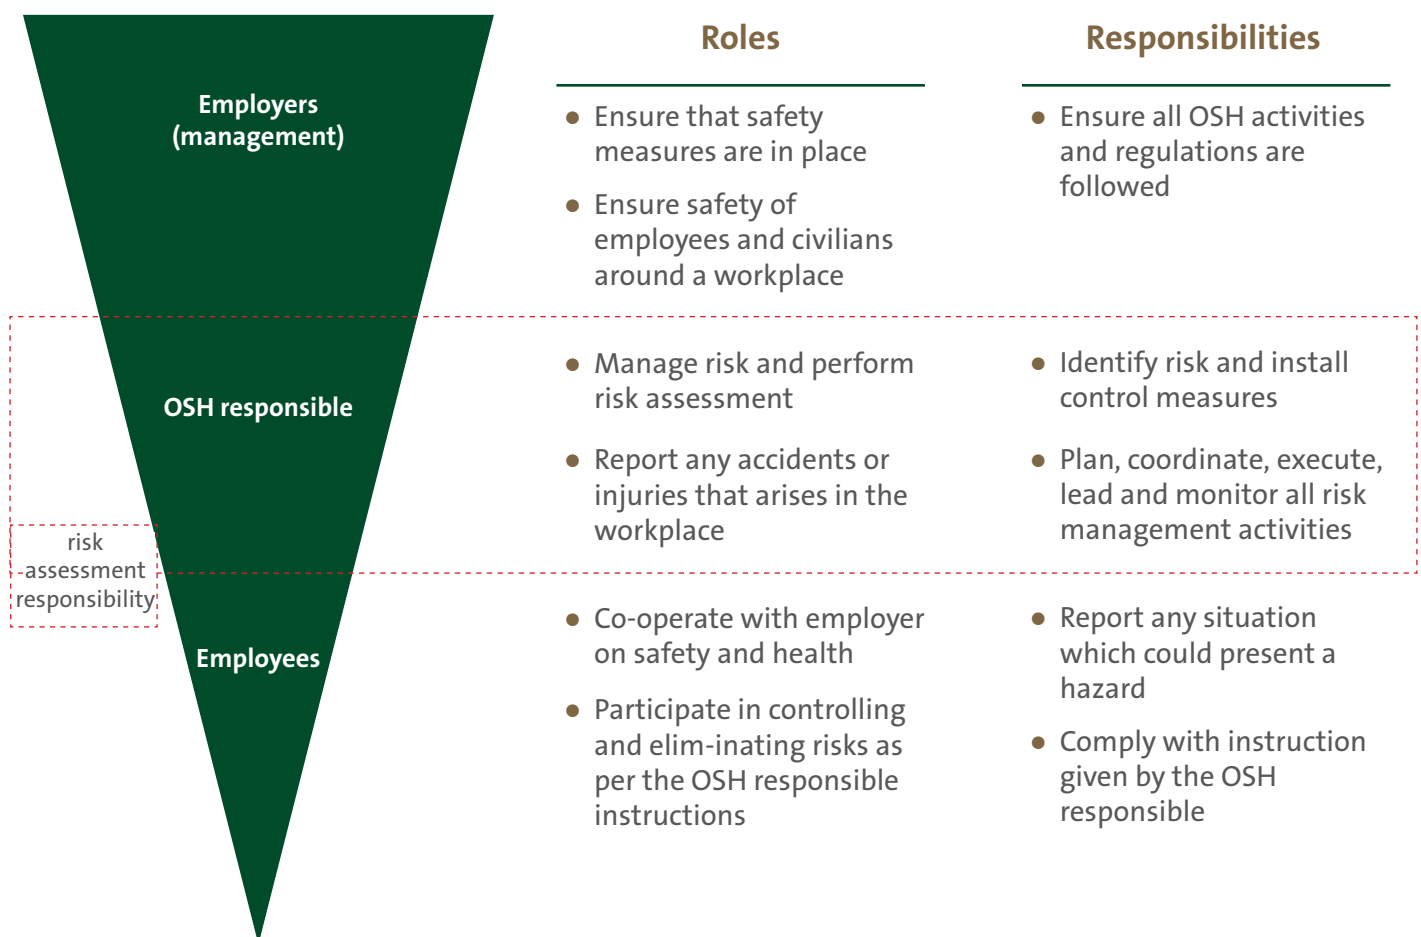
Employers (management)

OSH responsible

risk assessment responsibility

Employees

Roles

- Ensure that safety measures are in place
- Ensure safety of employees and civilians around a workplace

- Manage risk and perform risk assessment
- Report any accidents or injuries that arises in the workplace

- Co-operate with employer on safety and health
- Participate in controlling and elim-inating risks as per the OSH responsible instructions

Responsibilities

- Ensure all OSH activities and regulations are followed

- Identify risk and install control measures
- Plan, coordinate, execute, lead and monitor all risk management activities

- Report any situation which could present a hazard
- Comply with instruction given by the OSH responsible